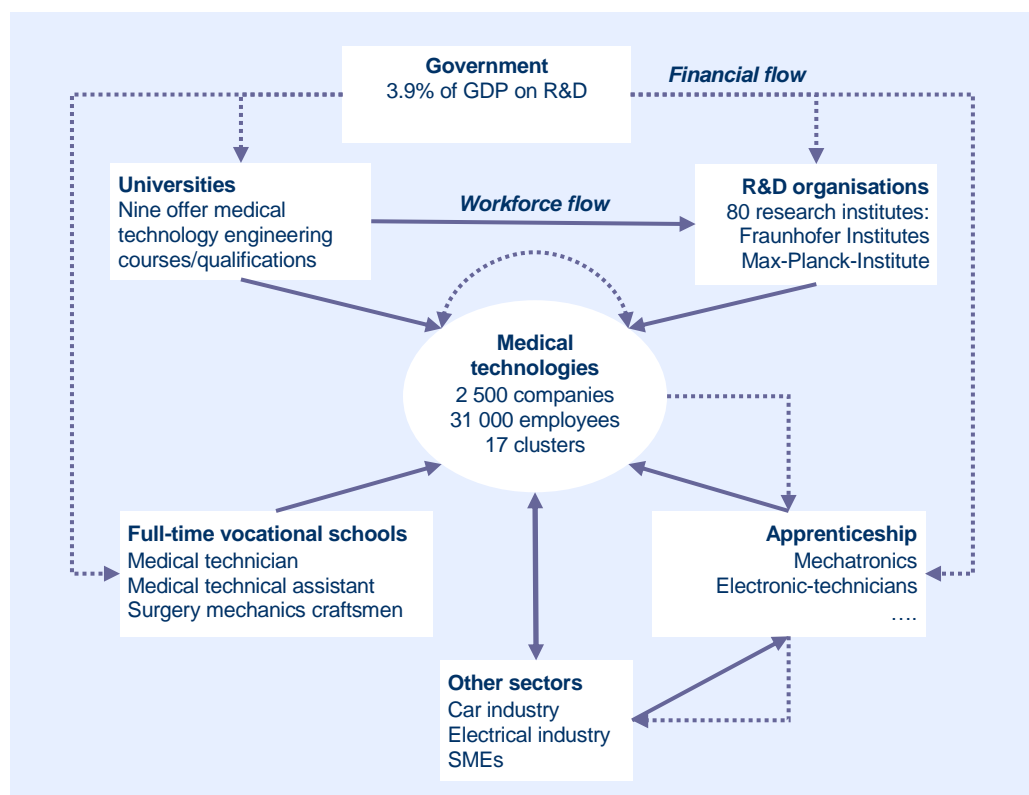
Government
3.9% of GDP on R&D

Financial flow

Universities
Nine offer medical technology engineering courses/qualifications

Workforce flow

R&D organisations
80 research institutes:
Fraunhofer Institutes
Max-Planck-Institute

Medical technologies
2 500 companies
31 000 employees
17 clusters

Full-time vocational schools
Medical technician
Medical technical assistant
Surgery mechanics craftsmen

Apprenticeship
Mechatronics
Electronic-technicians
….

Other sectors
Car industry
Electrical industry
SMEs